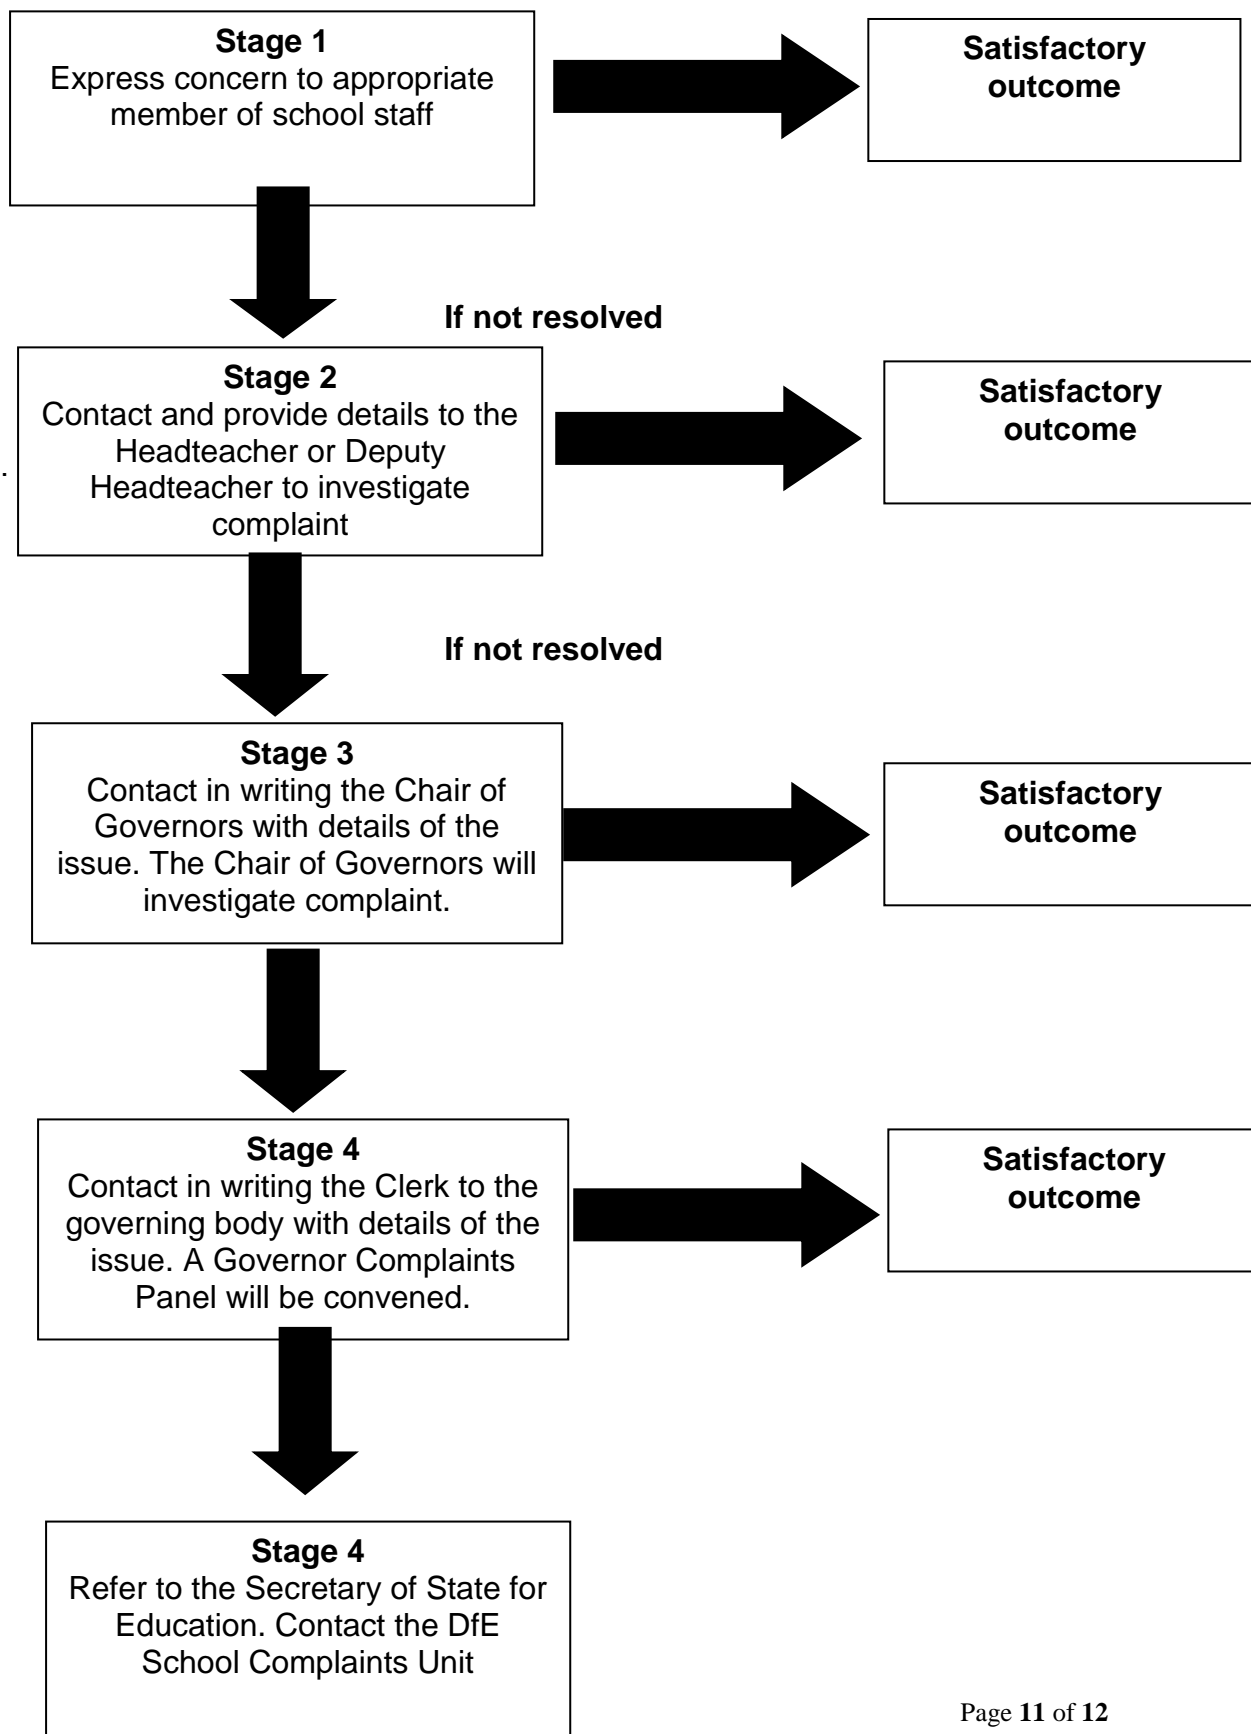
Stage 1
Express concern to appropriate member of school staff

Satisfactory outcome

If not resolved

Stage 2
Contact and provide details to the Headteacher or Deputy Headteacher to investigate complaint

Satisfactory outcome

If not resolved

Stage 3
Contact in writing the Chair of Governors with details of the issue. The Chair of Governors will investigate complaint.

Satisfactory outcome

Stage 4
Contact in writing the Clerk to the governing body with details of the issue. A Governor Complaints Panel will be convened.

Satisfactory outcome

Stage 4
Refer to the Secretary of State for Education. Contact the DfE School Complaints Unit

Page **11** of **12**